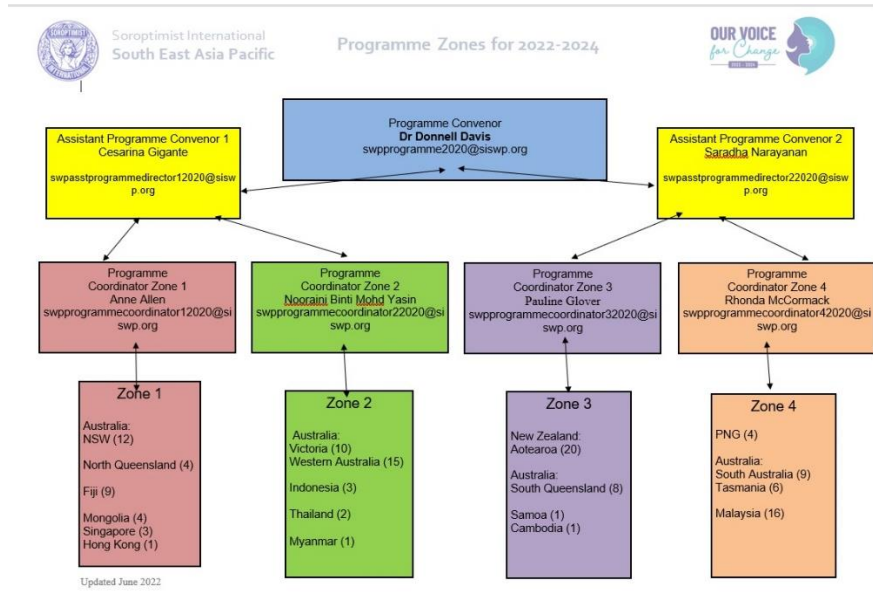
Soroptimist International
South East Asia Pacific

Programme Zones for 2022-2024

OUR VOICE for Change
2022 - 2024

Programme Convenor
Dr Donnell Davis
swpprogramme2020@siswp.org

Assistant Programme Convenor 1
Cesarina Gigante

swpasstprogrammedirector12020@siswp.org

Assistant Programme Convenor 2
Saradha Narayanan

swpasstprogrammedirector22020@siswp.org

Programme Coordinator Zone 1
Anne Allen
swpprogrammecoordinator12020@siswp.org

Programme Coordinator Zone 2
Nooraini Binti Mohd Yasin
swpprogrammecoordinator22020@siswp.org

Programme Coordinator Zone 3
Pauline Glover
swpprogrammecoordinator32020@siswp.org

Programme Coordinator Zone 4
Rhonda McCormack
swpprogrammecoordinator42020@siswp.org

Zone 1

Australia:
NSW (12)

North Queensland (4)

Fiji (9)

Mongolia (4)
Singapore (3)
Hong Kong (1)

Zone 2

Australia:
Victoria (10)
Western Australia (15)

Indonesia (3)

Thailand (2)

Myanmar (1)

Zone 3

New Zealand:
Aotearoa (20)

Australia:
South Queensland (8)

Samoa (1)
Cambodia (1)

Zone 4

PNG (4)

Australia:
South Australia (9)
Tasmania (6)

Malaysia (16)

Updated June 2022